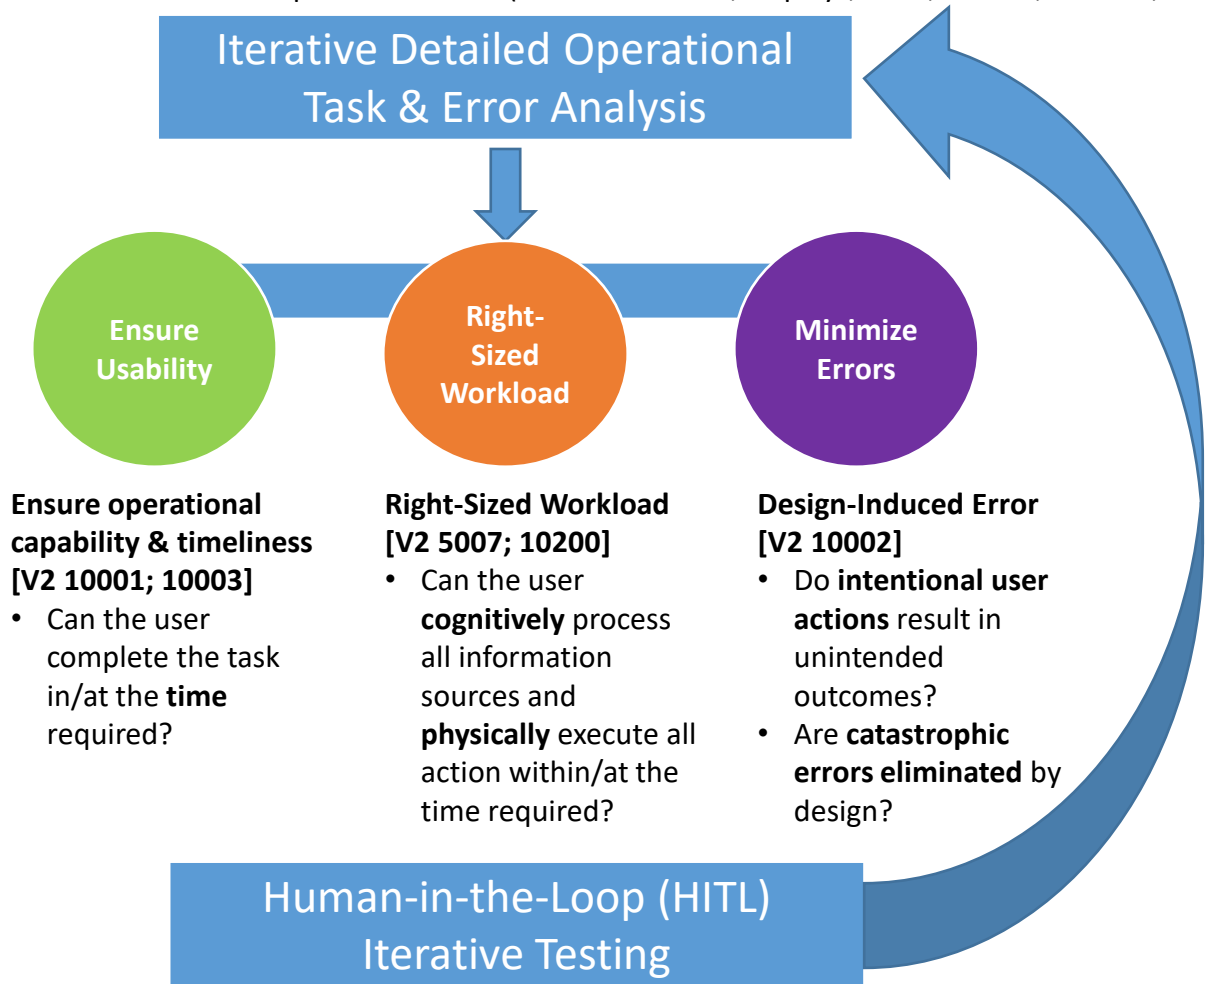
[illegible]

Iterative Detailed Operational Task & Error Analysis

Ensure Usability

Right-Sized Workload

Minimize Errors

**Ensure operational capability & timeliness [V2 10001; 10003]**
• Can the user complete the task in/at the **time** required?

**Right-Sized Workload [V2 5007; 10200]**
• Can the user **cognitively** process all information sources and **physically** execute all action within/at the time required?

**Design-Induced Error [V2 10002]**
• Do **intentional user actions** result in unintended outcomes?
• Are **catastrophic errors eliminated** by design?

Human-in-the-Loop (HITL) Iterative Testing